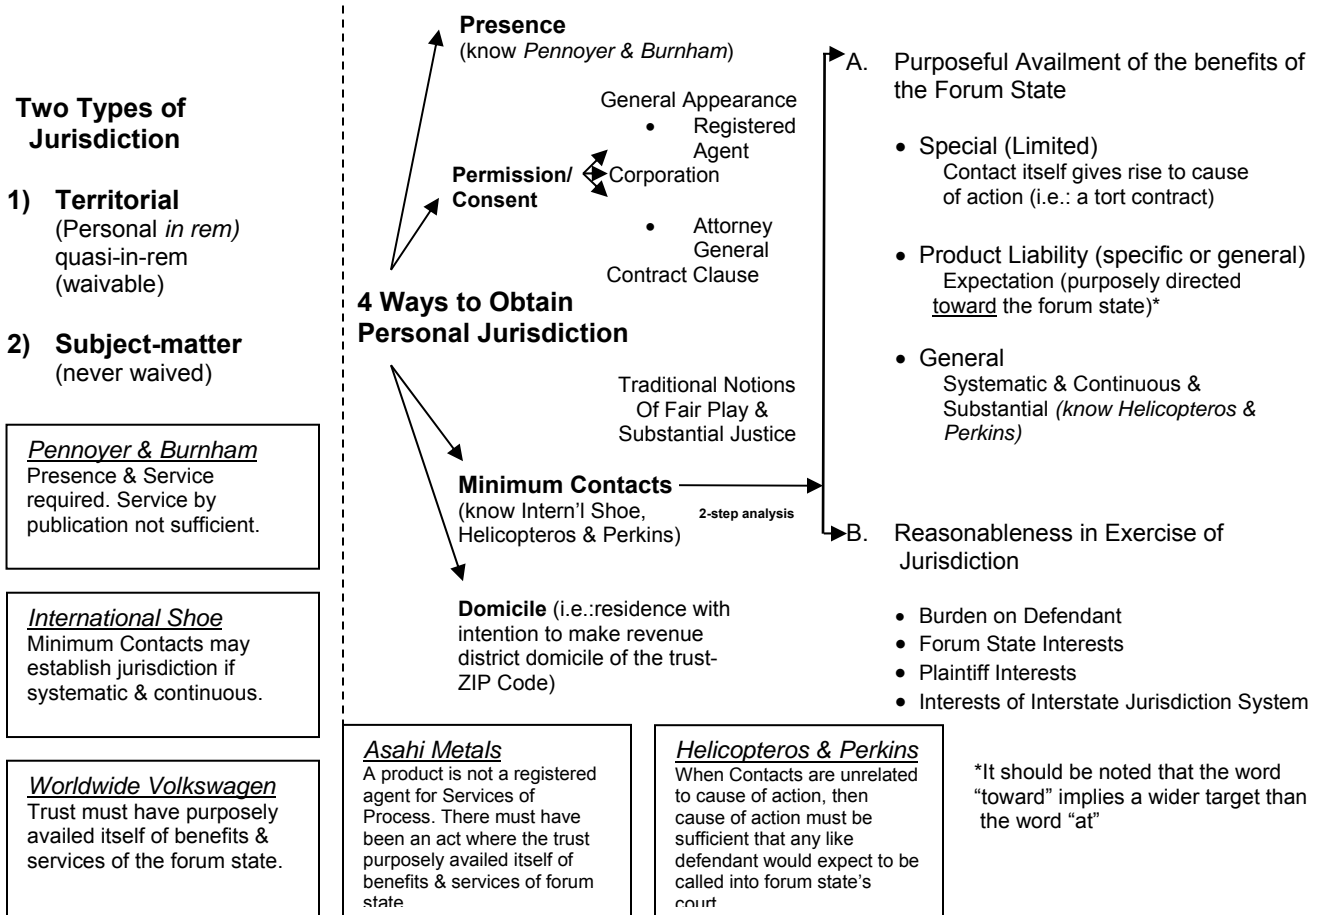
Two Types of Jurisdiction

1) Territorial
(Personal *in rem)*
quasi-in-rem
(waivable)

2) Subject-matter
(never waived)

*Pennoyer & Burnham*
Presence & Service required. Service by publication not sufficient.

*International Shoe*
Minimum Contacts may establish jurisdiction if systematic & continuous.

*Worldwide Volkswagen*
Trust must have purposely availed itself of benefits & services of the forum state.

Presence
(know *Pennoyer & Burnham*)

General Appearance
• Registered Agent
Permission/ Consent
Corporation
• Attorney General
Contract Clause

4 Ways to Obtain Personal Jurisdiction

Traditional Notions Of Fair Play & Substantial Justice

Minimum Contacts
(know Intern'l Shoe, Helicopteros & Perkins)

2-step analysis

Domicile (i.e.:residence with intention to make revenue district domicile of the trust- ZIP Code)

A. Purposeful Availment of the benefits of the Forum State

• Special (Limited)
Contact itself gives rise to cause of action (i.e.: a tort contract)

• Product Liability (specific or general)
Expectation (purposely directed toward the forum state)*

• General
Systematic & Continuous & Substantial *(know Helicopteros & Perkins)*

B. Reasonableness in Exercise of Jurisdiction

• Burden on Defendant
• Forum State Interests
• Plaintiff Interests
• Interests of Interstate Jurisdiction System

*Asahi Metals*
A product is not a registered agent for Services of Process. There must have been an act where the trust purposely availed itself of benefits & services of forum state

*Helicopteros & Perkins*
When Contacts are unrelated to cause of action, then cause of action must be sufficient that any like defendant would expect to be called into forum state's court

*It should be noted that the word "toward" implies a wider target than the word "at"